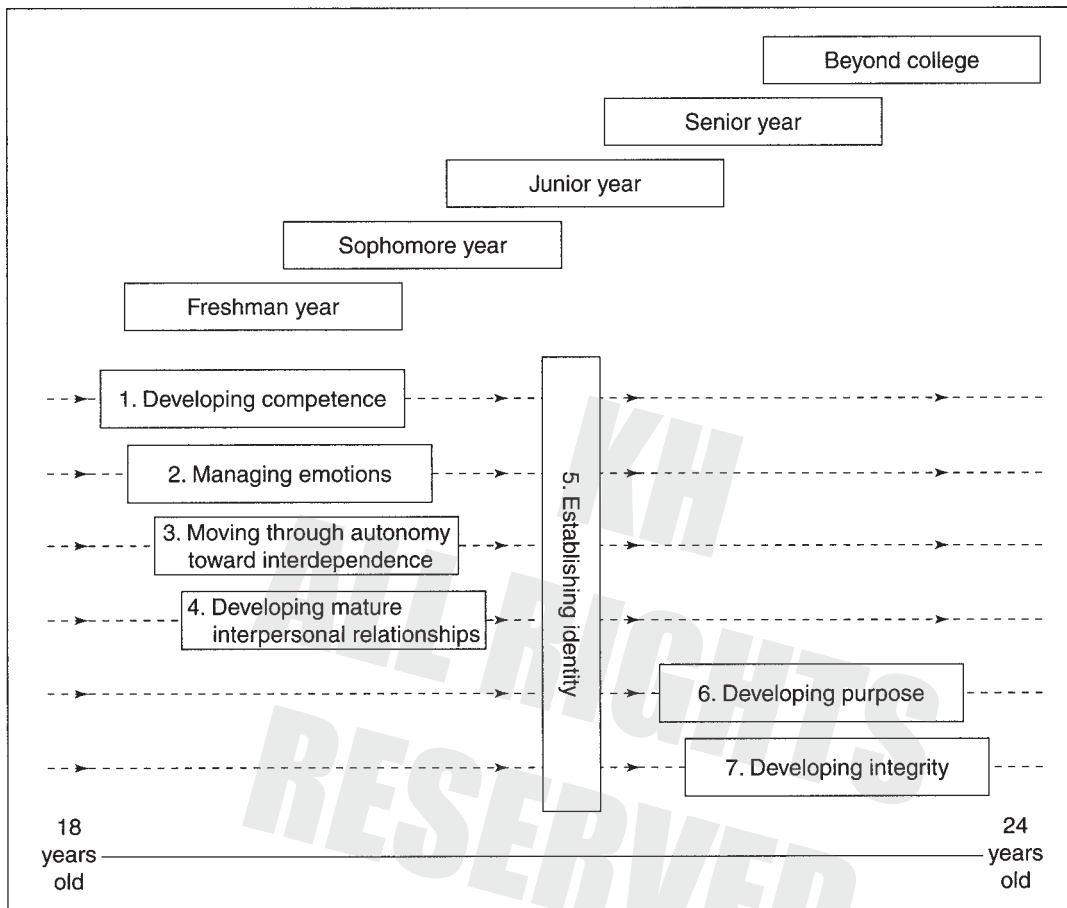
Beyond college

Senior year

Junior year

Sophomore year

Freshman year

1. Developing competence

2. Managing emotions

3. Moving through autonomy toward interdependence

4. Developing mature interpersonal relationships

5. Establishing identity

6. Developing purpose

7. Developing integrity

18 years old

24 years old

KH ALL RIGHTS RESERVED